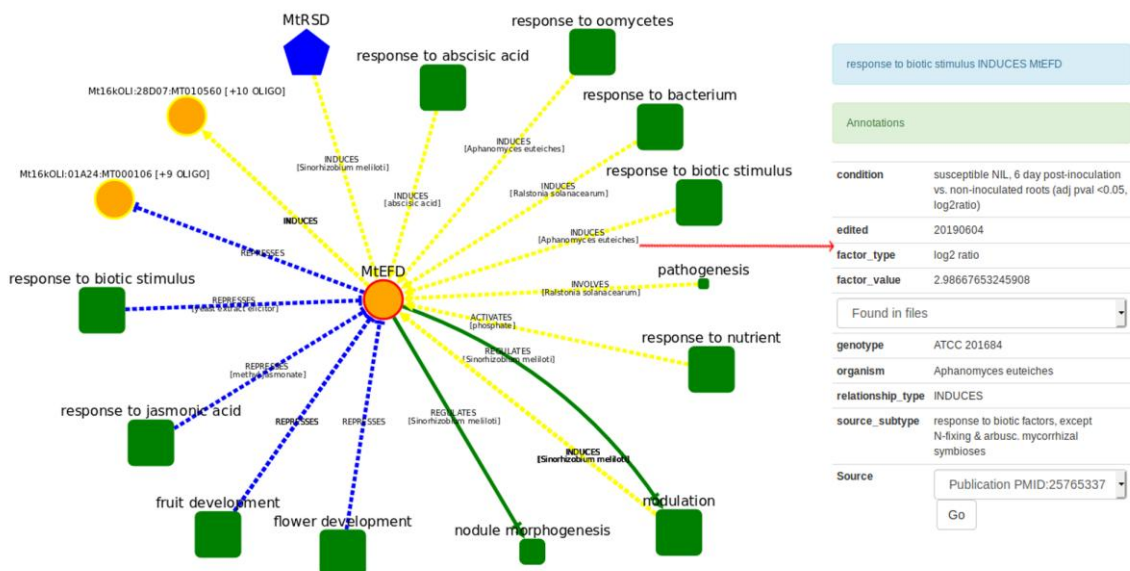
MtRSD

response to oomycetes

response to abscisic acid

Mt16kOLI:28D07:MT010560 [+10 OLIGO]

response to bacterium

Mt16kOLI:01A24:MT000106 [+9 OLIGO]

response to biotic stimulus

INDUCES [Sinorhizobium meliloti]

INDUCES [abscisic acid]

INDUCES [Aphanomyces euteiches]

INDUCES [Ralstonia solanacearum]

INDUCES [Aphanomyces euteiches]

INDUCES

REPRESSES

MtEFD

pathogenesis

INVOLVES [Ralstonia solanacearum]

response to biotic stimulus

REPRESSES [yeast extract elicitor]

ACTIVATES [phosphate]

response to nutrient

REGULATES [Sinorhizobium meliloti]

REPRESSES [methyl jasmonate]

response to jasmonic acid

REPRESSES

REPRESSES

REGULATES [Sinorhizobium meliloti]

INDUCES [Sinorhizobium meliloti]

fruit development

flower development

nodulation

nodule morphogenesis

response to biotic stimulus INDUCES MtEFD

Annotations

| | |
|---|---|
| condition | susceptible NIL, 6 day post-inoculation vs. non-inoculated roots (adj pval <0.05, log2ratio) |
| edited | 20190604 |
| factor_type | log2 ratio |
| factor_value | 2.98667653245908 |

Found in files

| | |
|---|---|
| genotype | ATCC 201684 |
| organism | Aphanomyces euteiches |
| relationship_type | INDUCES |
| source_subtype | response to biotic factors, except N-fixing & arbusc. mycorrhizal symbioses |
| Source | Publication PMID:25765337 |

Go